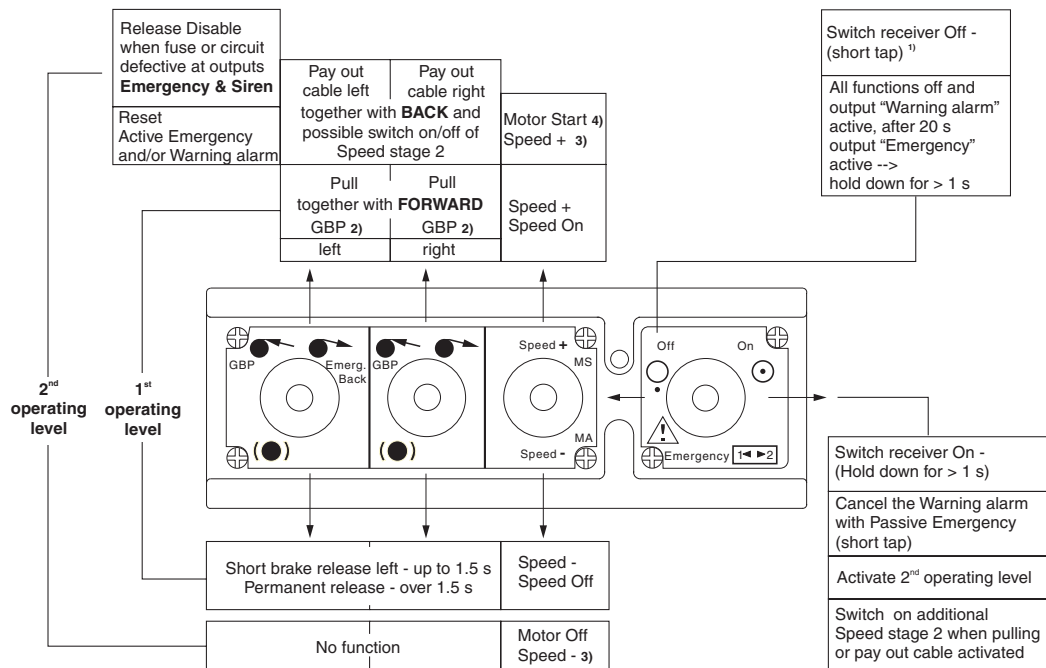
Release Disable when fuse or circuit defective at outputs **Emergency & Siren**

Reset Active Emergency and/or Warning alarm

| Pay out cable left | Pay out cable right |
|---|---|

together with **BACK** and possible switch on/off of Speed stage 2

Motor Start 4)
Speed + 3)

| Pull | Pull |
|---|---|

together with **FORWARD**

| GBP 2) | GBP 2) |
|---|---|
| left | right |

Speed +
Speed On

Switch receiver Off - (short tap) 1)

All functions off and output "Warning alarm" active, after 20 s output "Emergency" active --> hold down for > 1 s

$2^{nd}$ operating level

$1^{st}$ operating level

GBP
Emerg. Back
GBP
Speed +
MS
MA
Speed -
Off
On
Emergency 1◄ ►2

Switch receiver On - (Hold down for > 1 s)

Cancel the Warning alarm with Passive Emergency (short tap)

Activate $2^{nd}$ operating level

Switch on additional Speed stage 2 when pulling or pay out cable activated

Short brake release left - up to 1.5 s
Permanent release - over 1.5 s

Speed -
Speed Off

No function

Motor Off
Speed - 3)